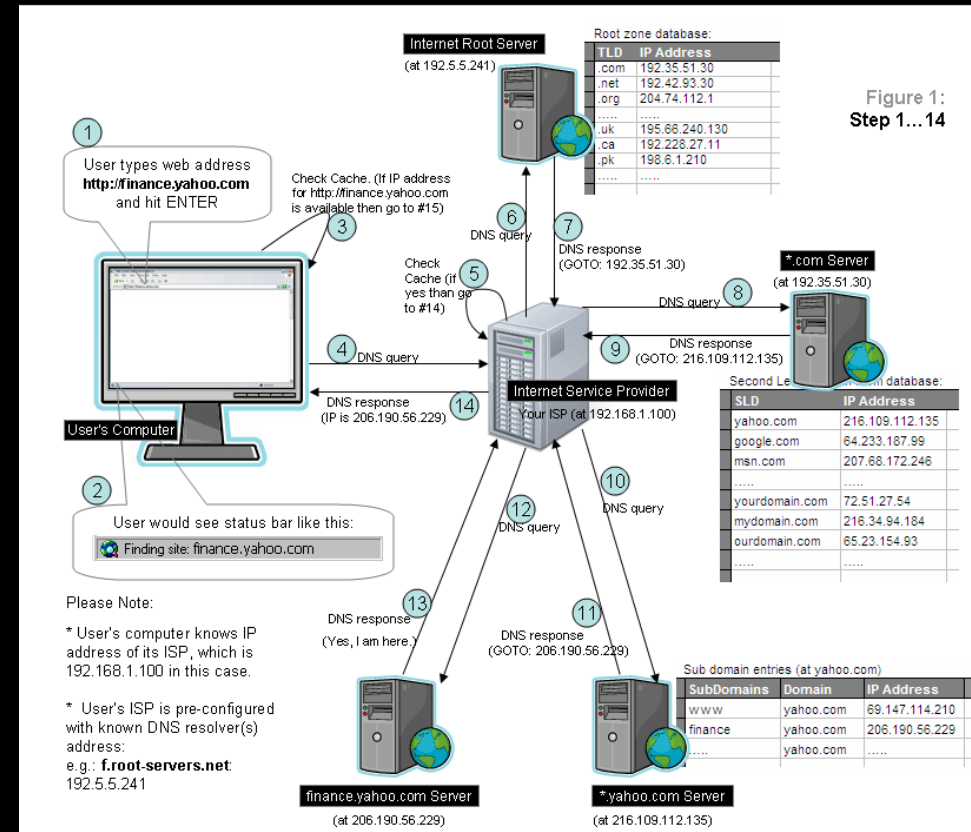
Internet Root Server
(at 192.5.5.241)

Root zone database:

| TLD | IP Address |
|---|---|
| .com | 192.35.51.30 |
| .net | 192.42.93.30 |
| .org | 204.74.112.1 |
| ..... | ..... |
| .uk | 195.66.240.130 |
| .ca | 192.228.27.11 |
| .pk | 198.6.1.210 |
| ..... | ..... |

Figure 1:
Step 1...14

1
User types web address
http://finance.yahoo.com
and hit ENTER

Check Cache. (If IP address for http://finance.yahoo.com is available then go to #15)
3

6
DNS query

7
DNS response
(GOTO: 192.35.51.30)

Check Cache (if yes than go to #14)
5

*.com Server
(at 192.35.51.30)

8
DNS query

9
DNS response
(GOTO: 216.109.112.135)

4
DNS query

DNS response
(IP is 206.190.56.229)
14

Internet Service Provider
Your ISP (at 192.168.1.100)

User's Computer

Second Le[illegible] database:

| SLD | IP Address |
|---|---|
| yahoo.com | 216.109.112.135 |
| google.com | 64.233.187.99 |
| msn.com | 207.68.172.246 |
| ..... | ..... |
| yourdomain.com | 72.51.27.54 |
| mydomain.com | 216.34.94.184 |
| ourdomain.com | 65.23.154.93 |
| ..... | ..... |

2

12
DNS query

10
DNS query

User would see status bar like this:
Finding site: finance.yahoo.com

Please Note:

* User's computer knows IP address of its ISP, which is 192.168.1.100 in this case.

* User's ISP is pre-configured with known DNS resolver(s) address:
e.g.: f.root-servers.net: 192.5.5.241

13
DNS response
(Yes, I am here.)

11
DNS response
(GOTO: 206.190.56.229)

Sub domain entries (at yahoo.com)

| SubDomains | Domain | IP Address |
|---|---|---|
| www | yahoo.com | 69.147.114.210 |
| finance | yahoo.com | 206.190.56.229 |
| ..... | yahoo.com | ..... |

finance.yahoo.com Server
(at 206.190.56.229)

*.yahoo.com Server
(at 216.109.112.135)